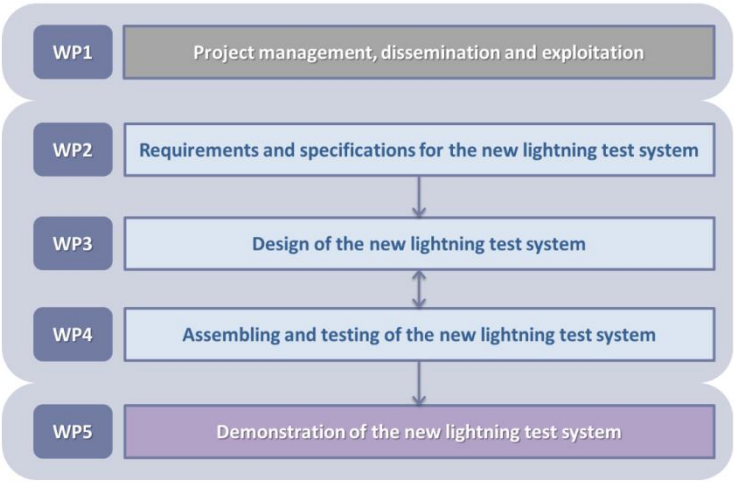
WP1 Project management, dissemination and exploitation

WP2 Requirements and specifications for the new lightning test system

WP3 Design of the new lightning test system

WP4 Assembling and testing of the new lightning test system

WP5 Demonstration of the new lightning test system